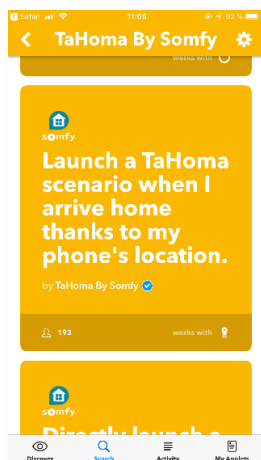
Sосфан 11:05 92 %

TaHoma By Somfy

works with

somfy.

Launch a TaHoma scenario when I arrive home thanks to my phone's location.

by TaHoma By Somfy

193

works with

somfy.

Directly launch a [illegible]

Discover

Search

Activity

My Applets